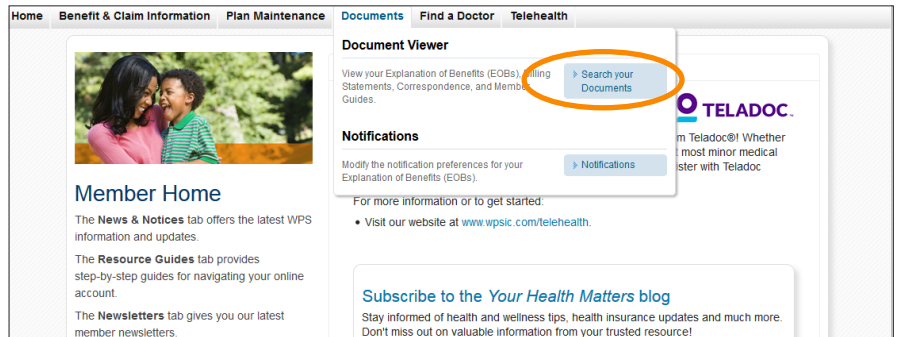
Home | Benefit & Claim Information | Plan Maintenance | Documents | Find a Doctor | Telehealth

Document Viewer

View your Explanation of Benefits (EOBs), Billing Statements, Correspondence, and Member Guides.

Search your Documents

Notifications

Modify the notification preferences for your Explanation of Benefits (EOBs).

Notifications

TELADOC.

m Teladoc®! Whether most minor medical ster with Teladoc

Member Home

The News & Notices tab offers the latest WPS information and updates.

The Resource Guides tab provides step-by-step guides for navigating your online account.

The Newsletters tab gives you our latest member newsletters.

For more information or to get started:

• Visit our website at www.wpsic.com/telehealth.

Subscribe to the Your Health Matters blog

Stay informed of health and wellness tips, health insurance updates and much more. Don't miss out on valuable information from your trusted resource!